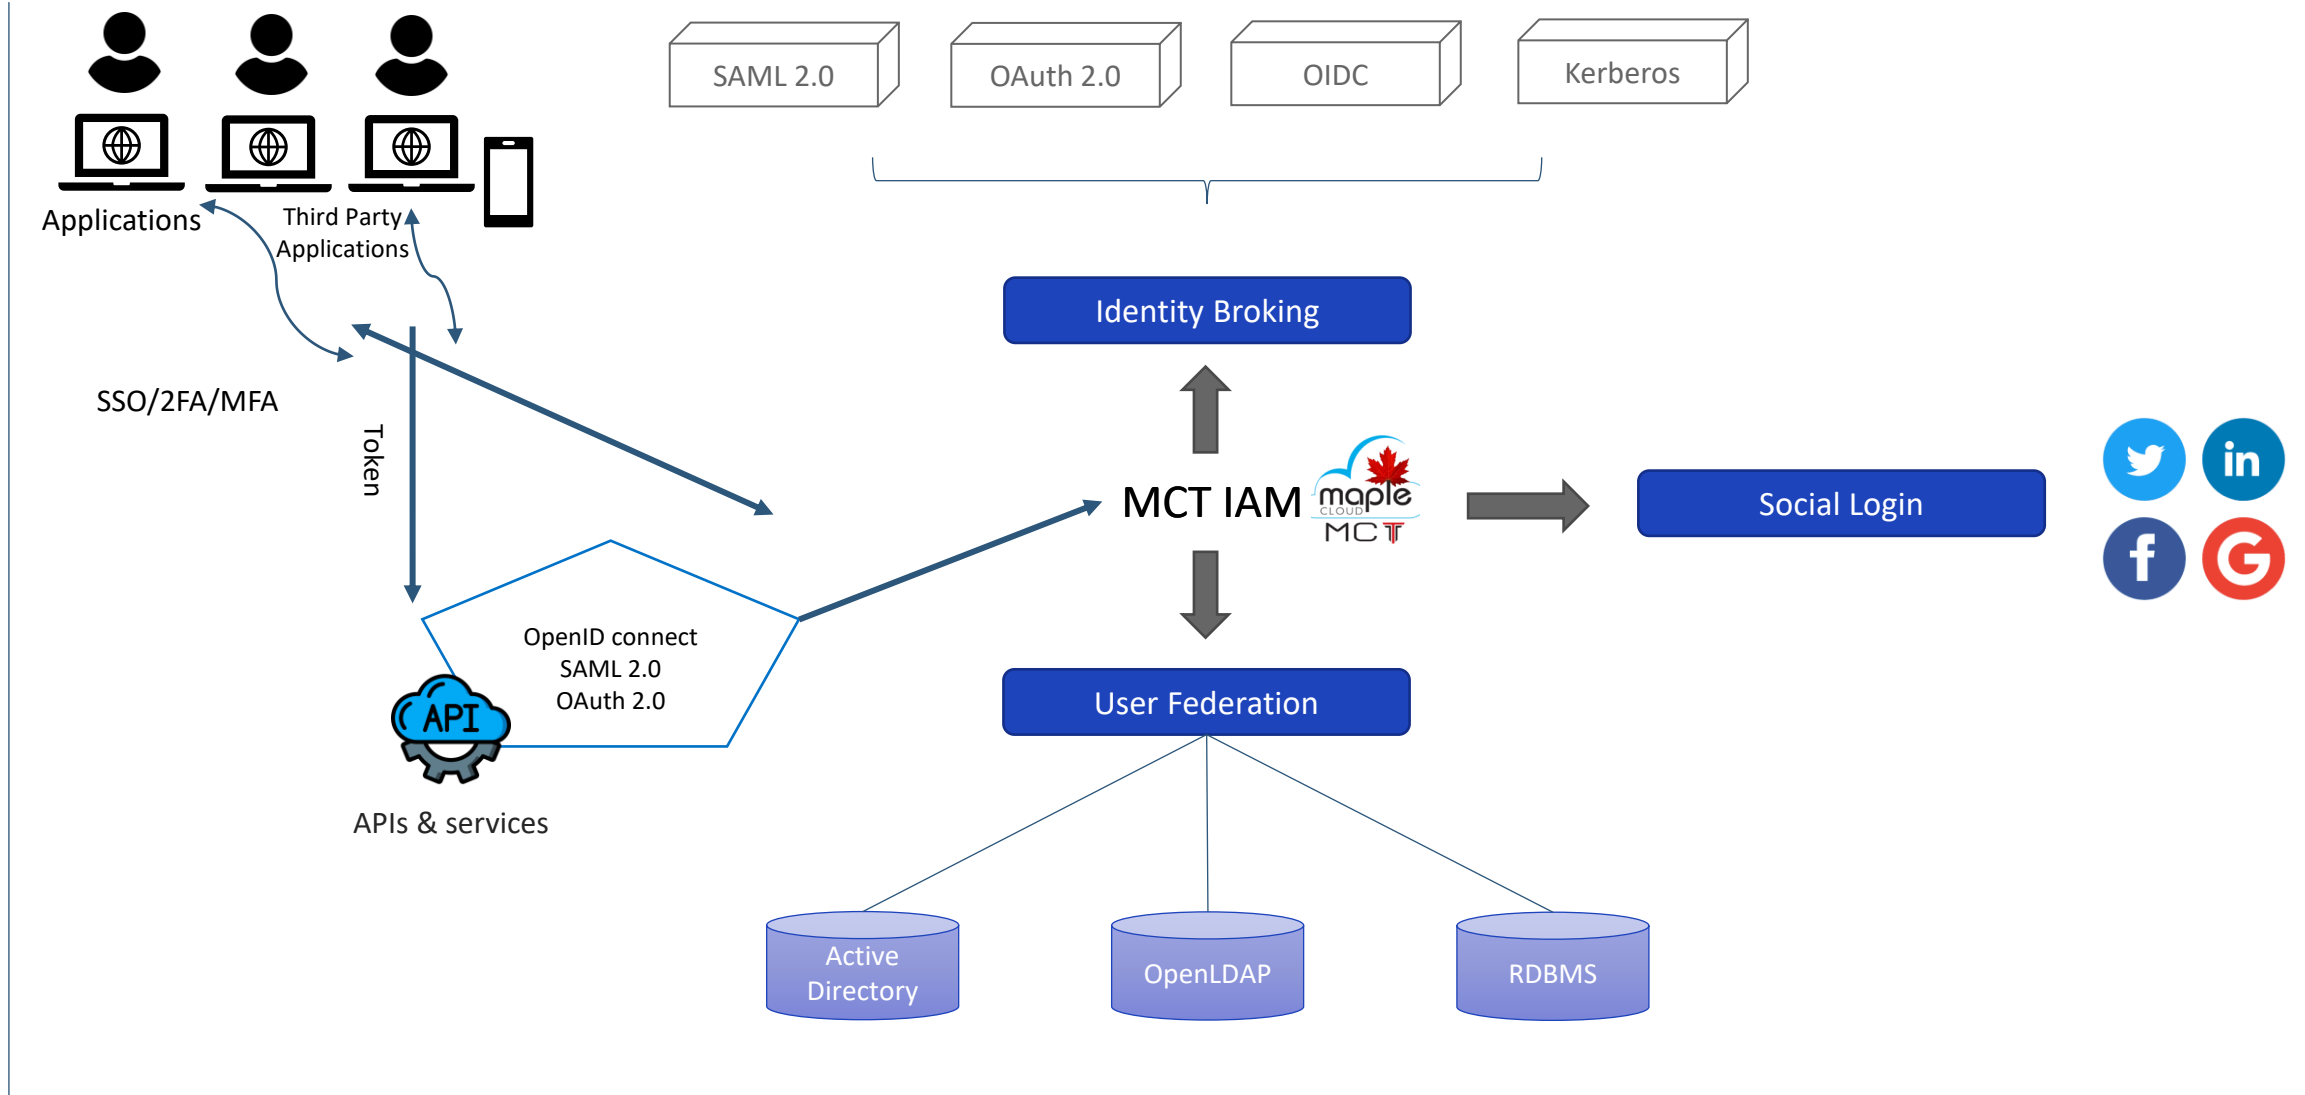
SAML 2.0

OAuth 2.0

OIDC

Kerberos

Applications

Third Party Applications

Identity Broking

SSO/2FA/MFA

Token

MCT IAM

maple CLOUD MCT

Social Login

in

f

OpenID connect
SAML 2.0
OAuth 2.0

API

User Federation

APIs & services

Active Directory

OpenLDAP

RDBMS